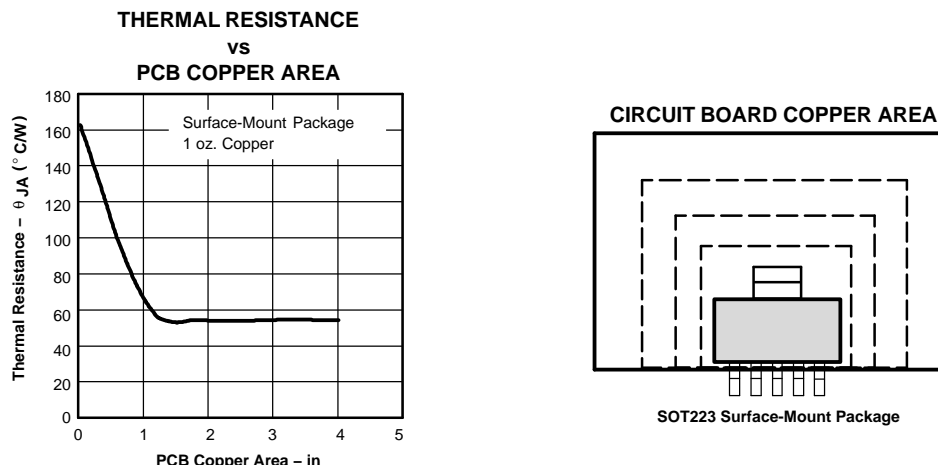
THERMAL RESISTANCE
vs
PCB COPPER AREA

Surface-Mount Package
1 oz. Copper

Thermal Resistance – $\theta$ JA (° C/W)

180
160
140
120
100
80
60
40
20
0

0 1 2 3 4 5

PCB Copper Area – in

CIRCUIT BOARD COPPER AREA

SOT223 Surface-Mount Package